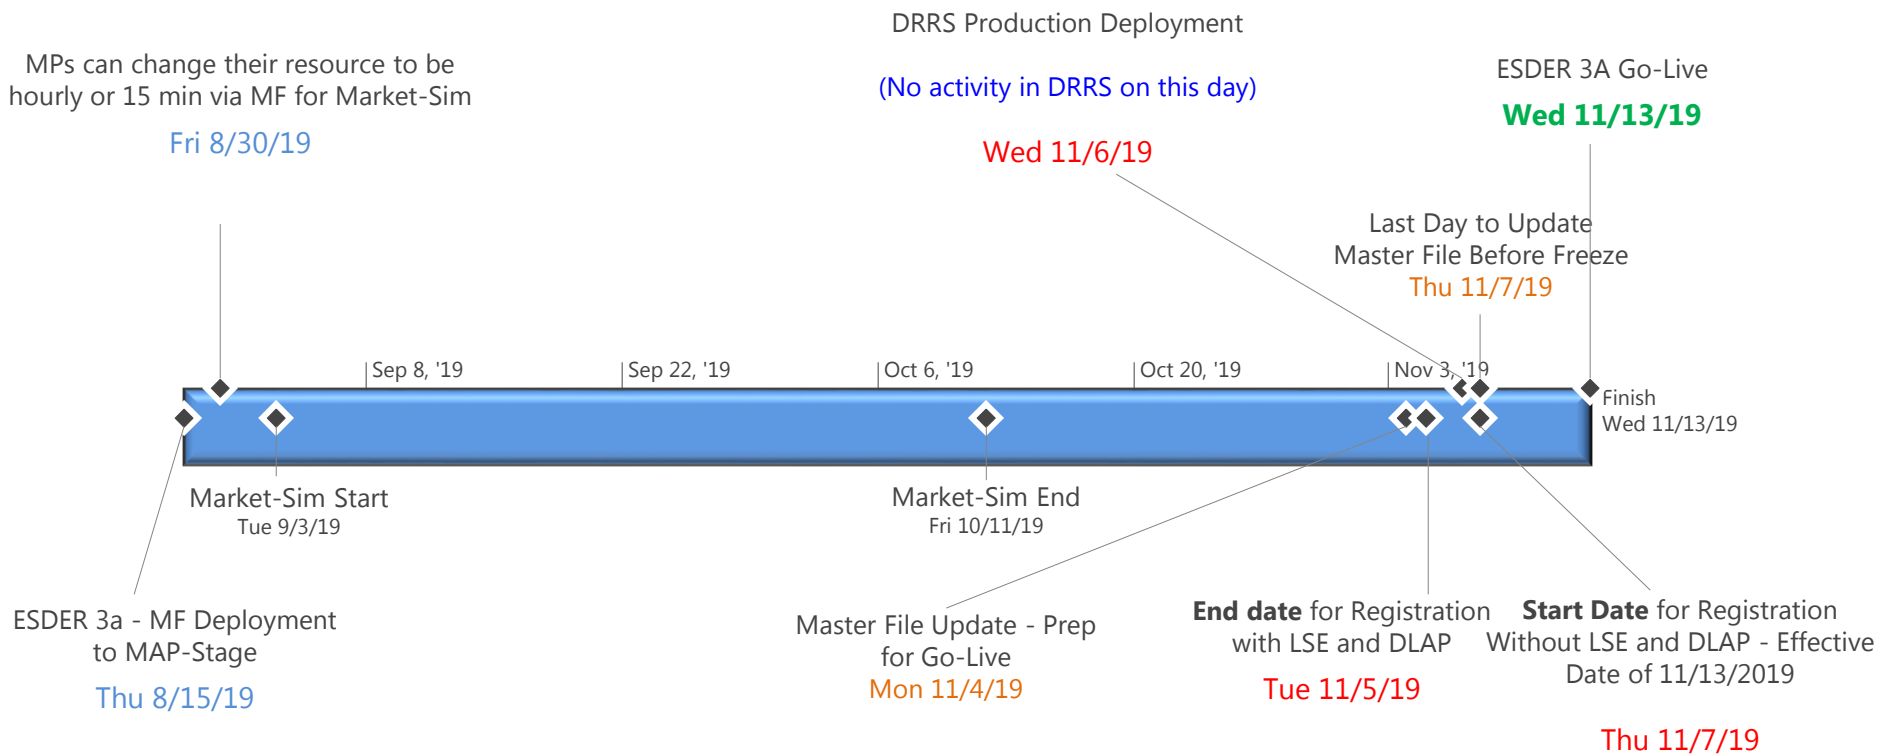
DRRS Production Deployment

(No activity in DRRS on this day)

Wed 11/6/19

MPs can change their resource to be hourly or 15 min via MF for Market-Sim

Fri 8/30/19

ESDER 3A Go-Live

Wed 11/13/19

Last Day to Update Master File Before Freeze

Thu 11/7/19

Sep 8, '19

Sep 22, '19

Oct 6, '19

Oct 20, '19

Nov 3, '19

Finish
Wed 11/13/19

Market-Sim Start
Tue 9/3/19

Market-Sim End
Fri 10/11/19

ESDER 3a - MF Deployment to MAP-Stage

Thu 8/15/19

Master File Update - Prep for Go-Live
Mon 11/4/19

**End date** for Registration with LSE and DLAP

Tue 11/5/19

**Start Date** for Registration Without LSE and DLAP - Effective Date of 11/13/2019

Thu 11/7/19